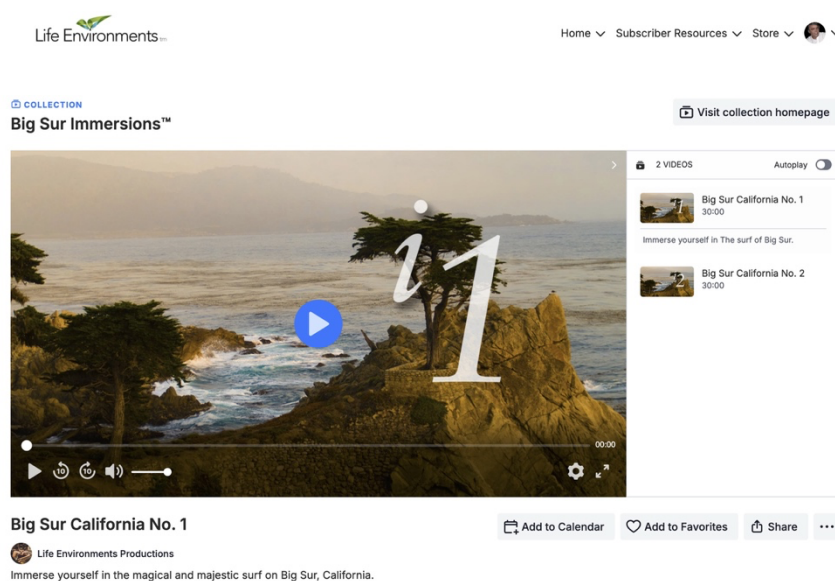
Life Environments

Home Subscriber Resources Store

COLLECTION
Big Sur Immersions™

Visit collection homepage

i1

00:00

2 VIDEOS Autoplay

Big Sur California No. 1
30:00

Immerse yourself in The surf of Big Sur.

Big Sur California No. 2
30:00

Big Sur California No. 1

Add to Calendar Add to Favorites Share

Life Environments Productions

Immerse yourself in the magical and majestic surf on Big Sur, California.